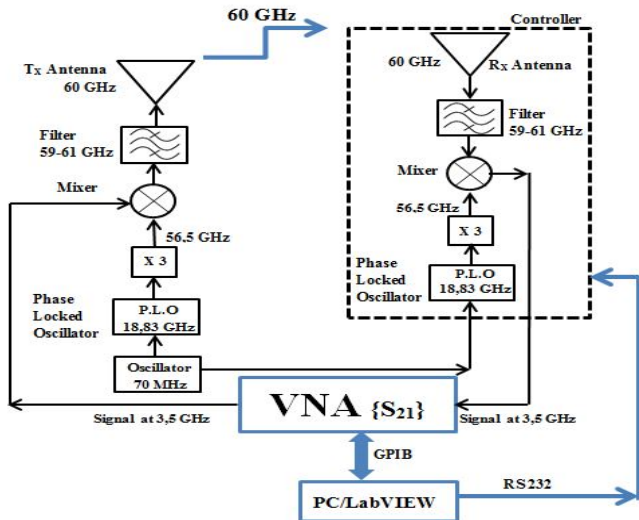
60 GHz

Controller

Tx Antenna
60 GHz

60 GHz

Rx Antenna

Filter
59-61 GHz

Filter
59-61 GHz

Mixer

Mixer

56,5 GHz

56,5 GHz

X 3

X 3

Phase
Locked
Oscillator

P.L.O
18,83 GHz

Phase
Locked
Oscillator

P.L.O
18,83 GHz

Oscillator
70 MHz

VNA $\{S_{21}\}$

Signal at 3,5 GHz

Signal at 3,5 GHz

GPIB

PC/LabVIEW

RS232